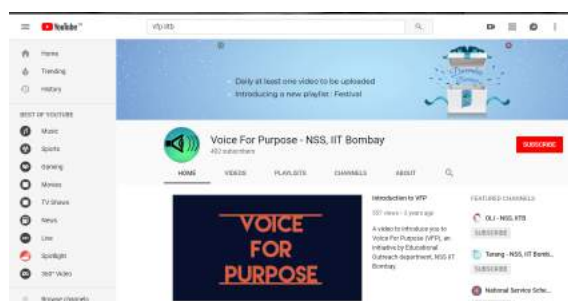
YouTube

vfp iitb

Home
Trending
History

BEST OF YOUTUBE
Music
Sports
Gaming
Movies
TV Shows
News
Live
Spotlight
360° Video

Browse channels

Daily at least one video to be uploaded
Introducing a new playlist : Festival

Voice For Purpose - NSS, IIT Bombay
402 subscribers

SUBSCRIBE

HOME
VIDEOS
PLAYLISTS
CHANNELS
ABOUT

VOICE
FOR
PURPOSE

Introduction to VFP
507 views • 3 years ago
A video to introduce you to Voice For Purpose (VFP), an initiative by Educational Outreach department, NSS IIT Bombay.

FEATURED CHANNELS
OLI - NSS, IITB
SUBSCRIBE
Tarang - NSS, IIT Bomb...
SUBSCRIBE
National Service Sche...